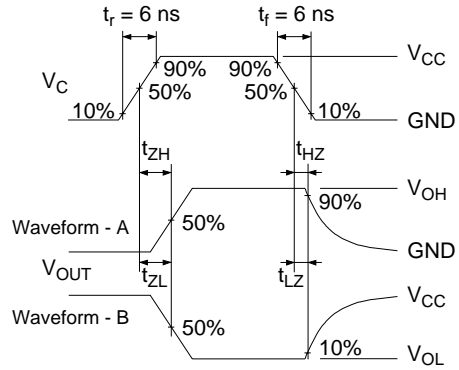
$t_r = 6$ ns

$t_f = 6$ ns

$V_C$

90%

90%

$V_{CC}$

10%

50%

50%

10%

GND

$t_{ZH}$

$t_{HZ}$

$V_{OH}$

Waveform - A

50%

90%

GND

$V_{OUT}$

$t_{ZL}$

$t_{LZ}$

$V_{CC}$

Waveform - B

50%

10%

$V_{OL}$